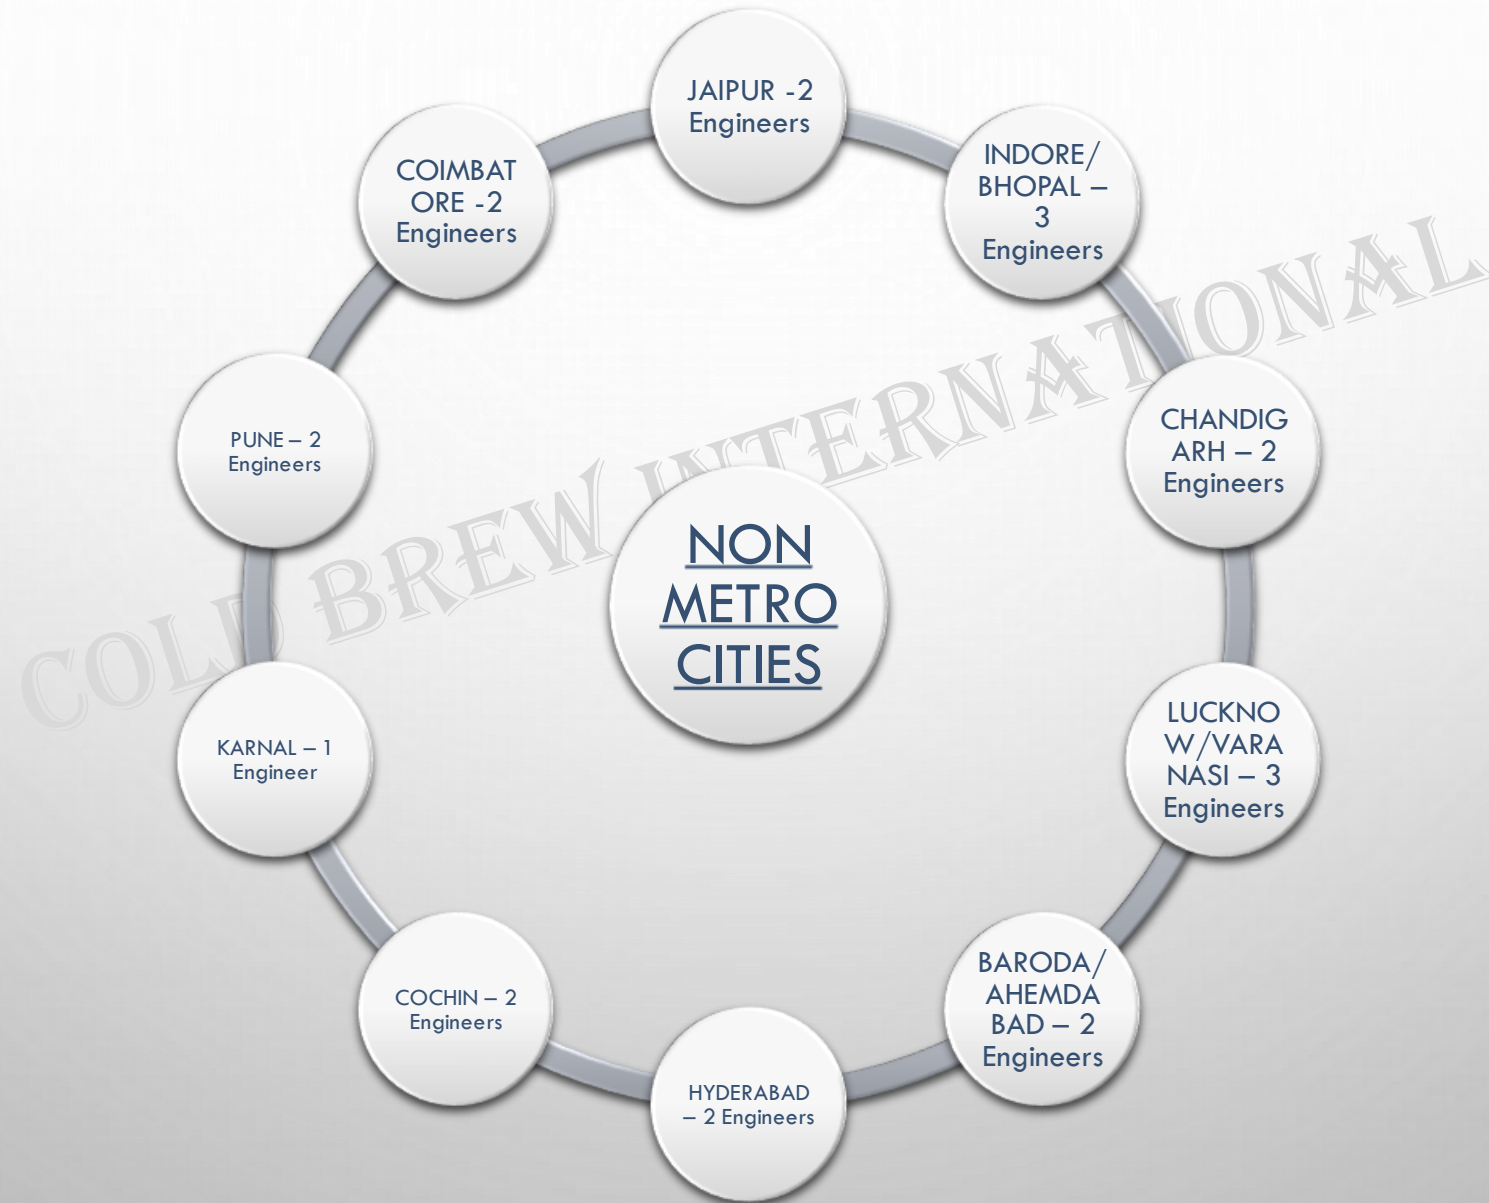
NON METRO CITIES

JAIPUR -2 Engineers

INDORE/ BHOPAL – 3 Engineers

CHANDIGARH – 2 Engineers

LUCKNOW/VARANASI – 3 Engineers

BARODA/ AHEMDABAD – 2 Engineers

HYDERABAD – 2 Engineers

COCHIN – 2 Engineers

KARNAL – 1 Engineer

PUNE – 2 Engineers

COIMBATORE -2 Engineers

COLD BREW INTERNATIONAL